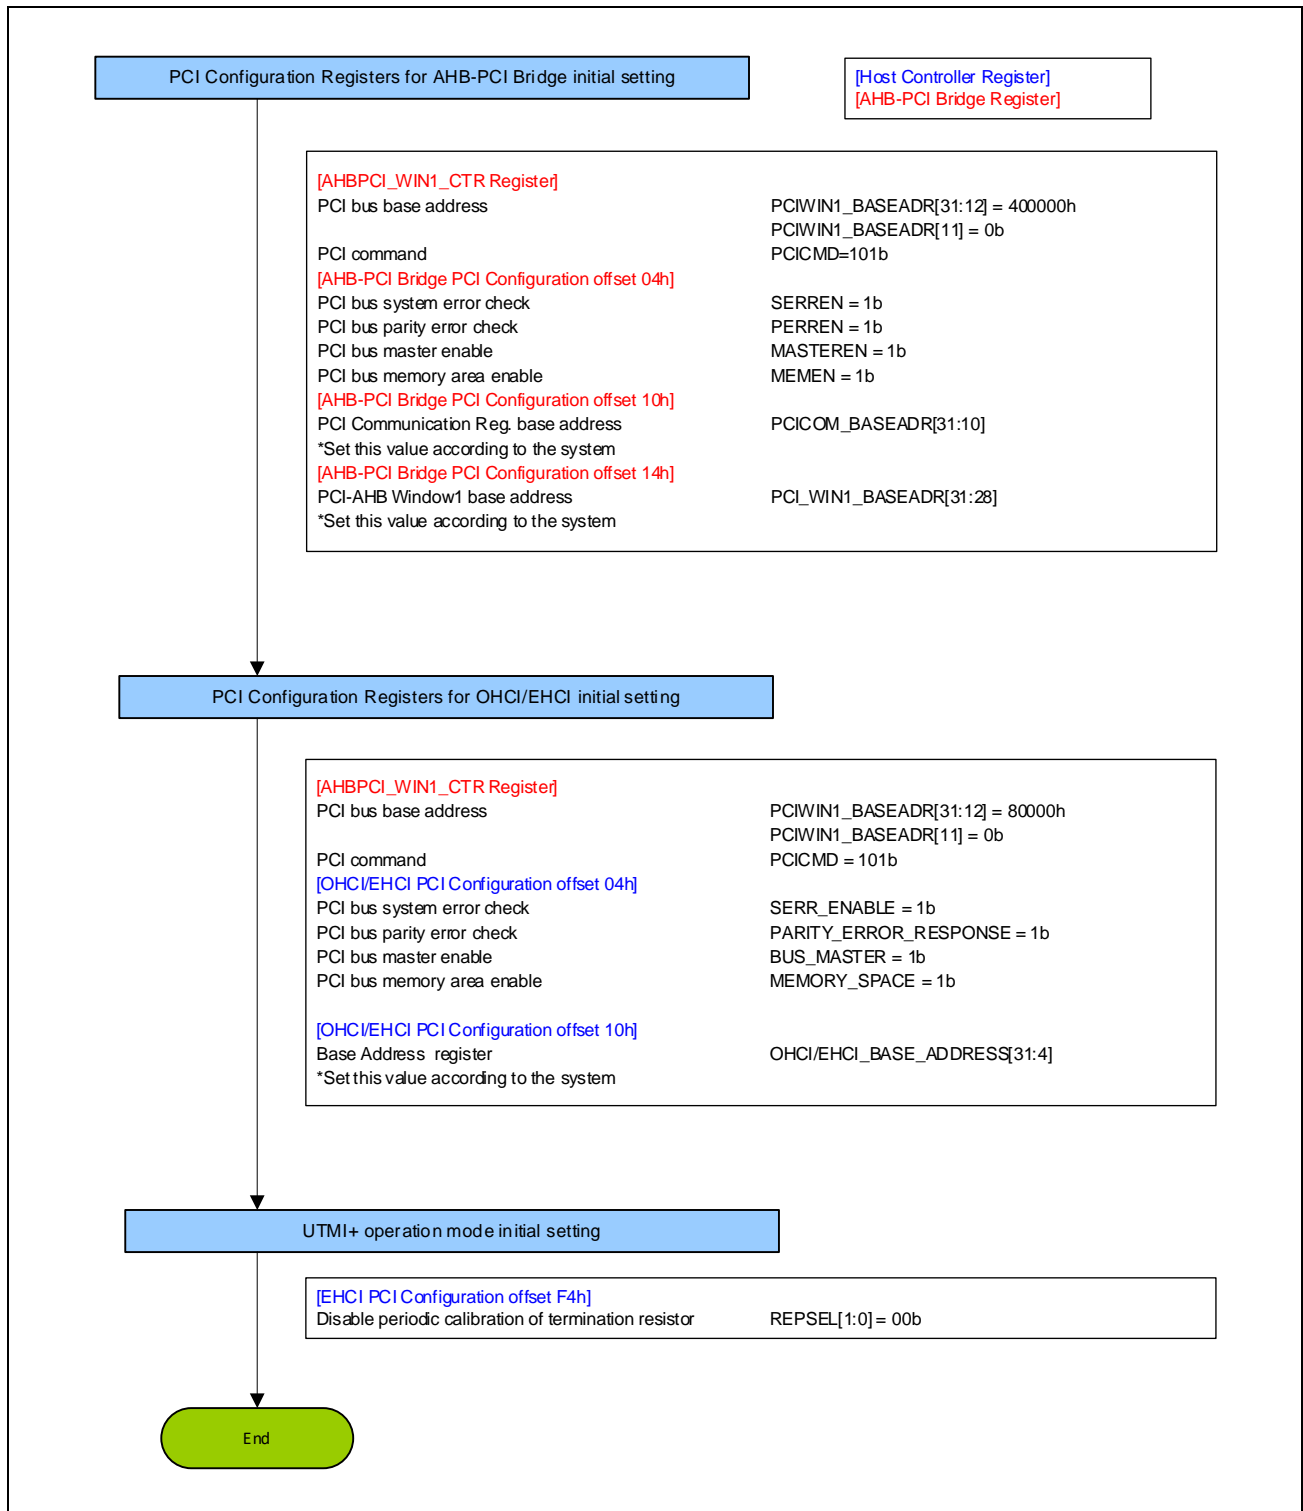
PCI Configuration Registers for AHB-PCI Bridge initial setting

[Host Controller Register]
[AHB-PCI Bridge Register]

[AHBPCI_WIN1_CTR Register]
PCI bus base address PCIWIN1_BASEADR[31:12] = 400000h
PCIWIN1_BASEADR[11] = 0b
PCI command PCICMD=101b
[AHB-PCI Bridge PCI Configuration offset 04h]
PCI bus system error check SERREN = 1b
PCI bus parity error check PERREN = 1b
PCI bus master enable MASTEREN = 1b
PCI bus memory area enable MEMEN = 1b
[AHB-PCI Bridge PCI Configuration offset 10h]
PCI Communication Reg. base address PCICOM_BASEADR[31:10]
*Set this value according to the system
[AHB-PCI Bridge PCI Configuration offset 14h]
PCI-AHB Window1 base address PCI_WIN1_BASEADR[31:28]
*Set this value according to the system

PCI Configuration Registers for OHCI/EHCI initial setting

[AHBPCI_WIN1_CTR Register]
PCI bus base address PCIWIN1_BASEADR[31:12] = 80000h
PCIWIN1_BASEADR[11] = 0b
PCI command PCICMD = 101b
[OHCI/EHCI PCI Configuration offset 04h]
PCI bus system error check SERR_ENABLE = 1b
PCI bus parity error check PARITY_ERROR_RESPONSE = 1b
PCI bus master enable BUS_MASTER = 1b
PCI bus memory area enable MEMORY_SPACE = 1b

[OHCI/EHCI PCI Configuration offset 10h]
Base Address register OHCI/EHCI_BASE_ADDRESS[31:4]
*Set this value according to the system

UTMI+ operation mode initial setting

[EHCI PCI Configuration offset F4h]
Disable periodic calibration of termination resistor REPSEL[1:0] = 00b

End